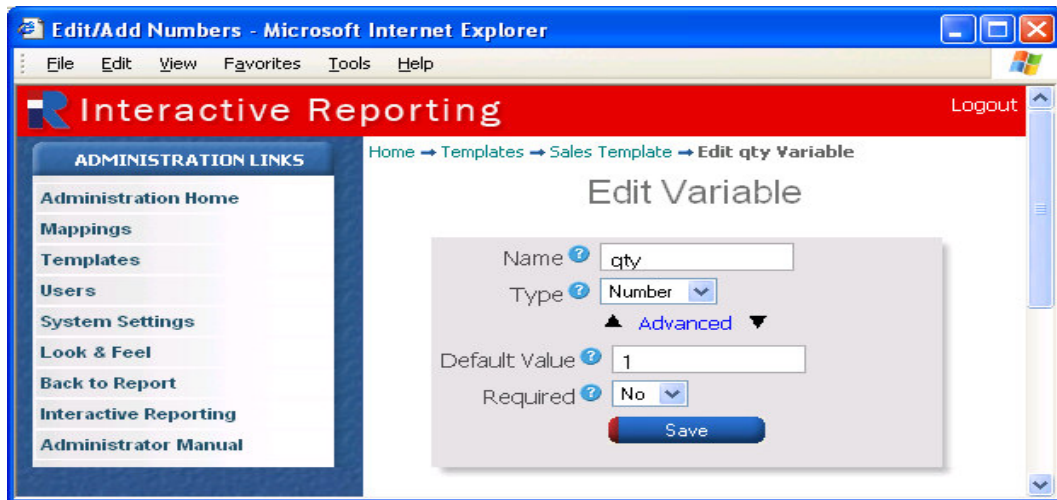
Edit/Add Numbers - Microsoft Internet Explorer

File Edit View Favorites Tools Help

Interactive Reporting

Logout

ADMINISTRATION LINKS

Administration Home
Mappings
Templates
Users
System Settings
Look & Feel
Back to Report
Interactive Reporting
Administrator Manual

Home → Templates → Sales Template → Edit qty Variable

Edit Variable

Name qty

Type Number

Advanced

Default Value 1

Required No

Save